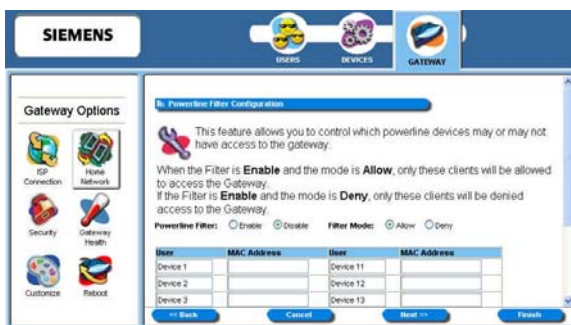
SIEMENS

USERS DEVICES GATEWAY

Gateway Options

ISP Connection
Home Network
Security
Gateway Health
Customize
Reboot

Powerline Filter Configuration

This feature allows you to control which powerline devices may or may not have access to the gateway.

When the Filter is **Enable** and the mode is **Allow**, only these clients will be allowed to access the Gateway.
If the Filter is **Enable** and the mode is **Deny**, only these clients will be denied access to the Gateway.

Powerline Filter: Enable Disable Filter Mode: Allow Deny

| User | MAC Address | User | MAC Address |
|---|---|---|---|
| Device 1 | | Device 11 | |
| Device 2 | | Device 12 | |
| Device 3 | | Device 13 | |

<< Back Cancel Next >> Finish